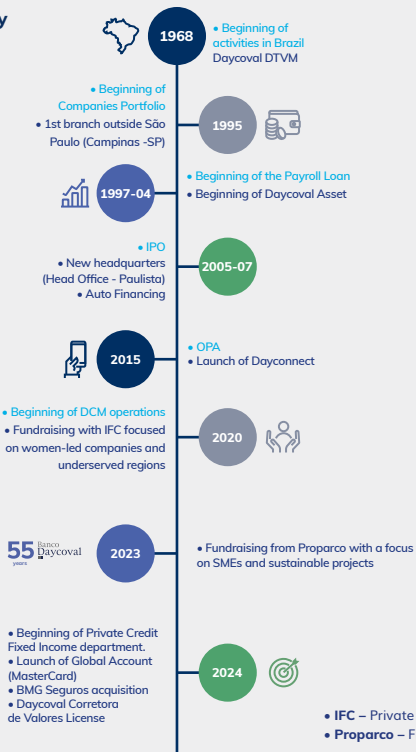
y

1968
• Beginning of activities in Brazil
Daycoval DTVM

• Beginning of Companies Portfolio
• 1st branch outside São Paulo (Campinas -SP)
1995

1997-04
• Beginning of the Payroll Loan
• Beginning of Daycoval Asset

• IPO
• New headquarters (Head Office - Paulista)
• Auto Financing
2005-07

2015
• OPA
• Launch of Dayconnect

• Beginning of DCM operations
• Fundraising with IFC focused on women-led companies and underserved regions
2020

55 years Banco Daycoval
2023
• Fundraising from Proparco with a focus on SMEs and sustainable projects

• Beginning of Private Credit Fixed Income department.
• Launch of Global Account (MasterCard)
• BMG Seguros acquisition
• Daycoval Corretora de Valores License
2024

• IFC – Private
• Proparco – F